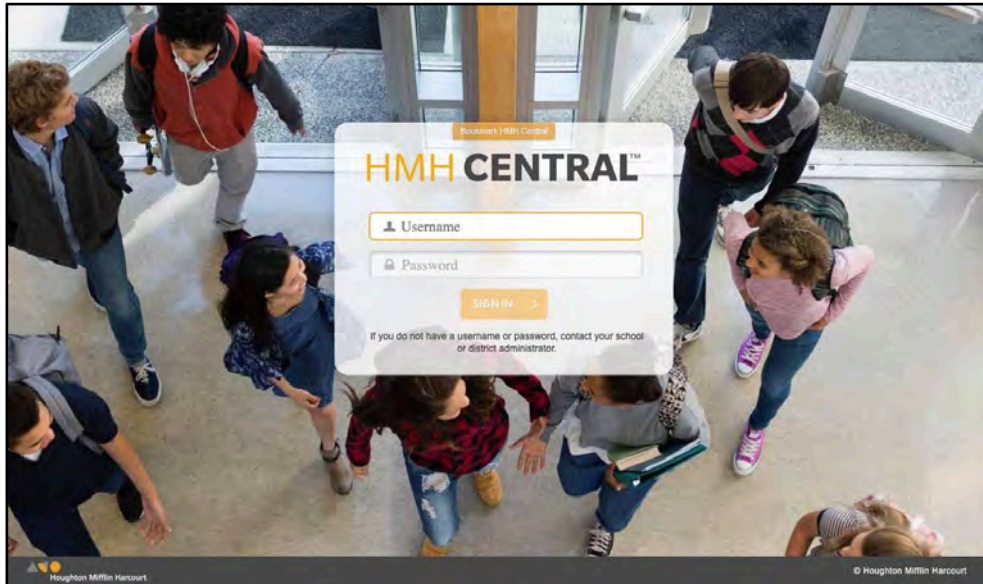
Bookmark HMH Central

HMH CENTRAL™

Username

Password

SIGN IN >

If you do not have a username or password, contact your school or district administrator.

Houghton Mifflin Harcourt

© Houghton Mifflin Harcourt